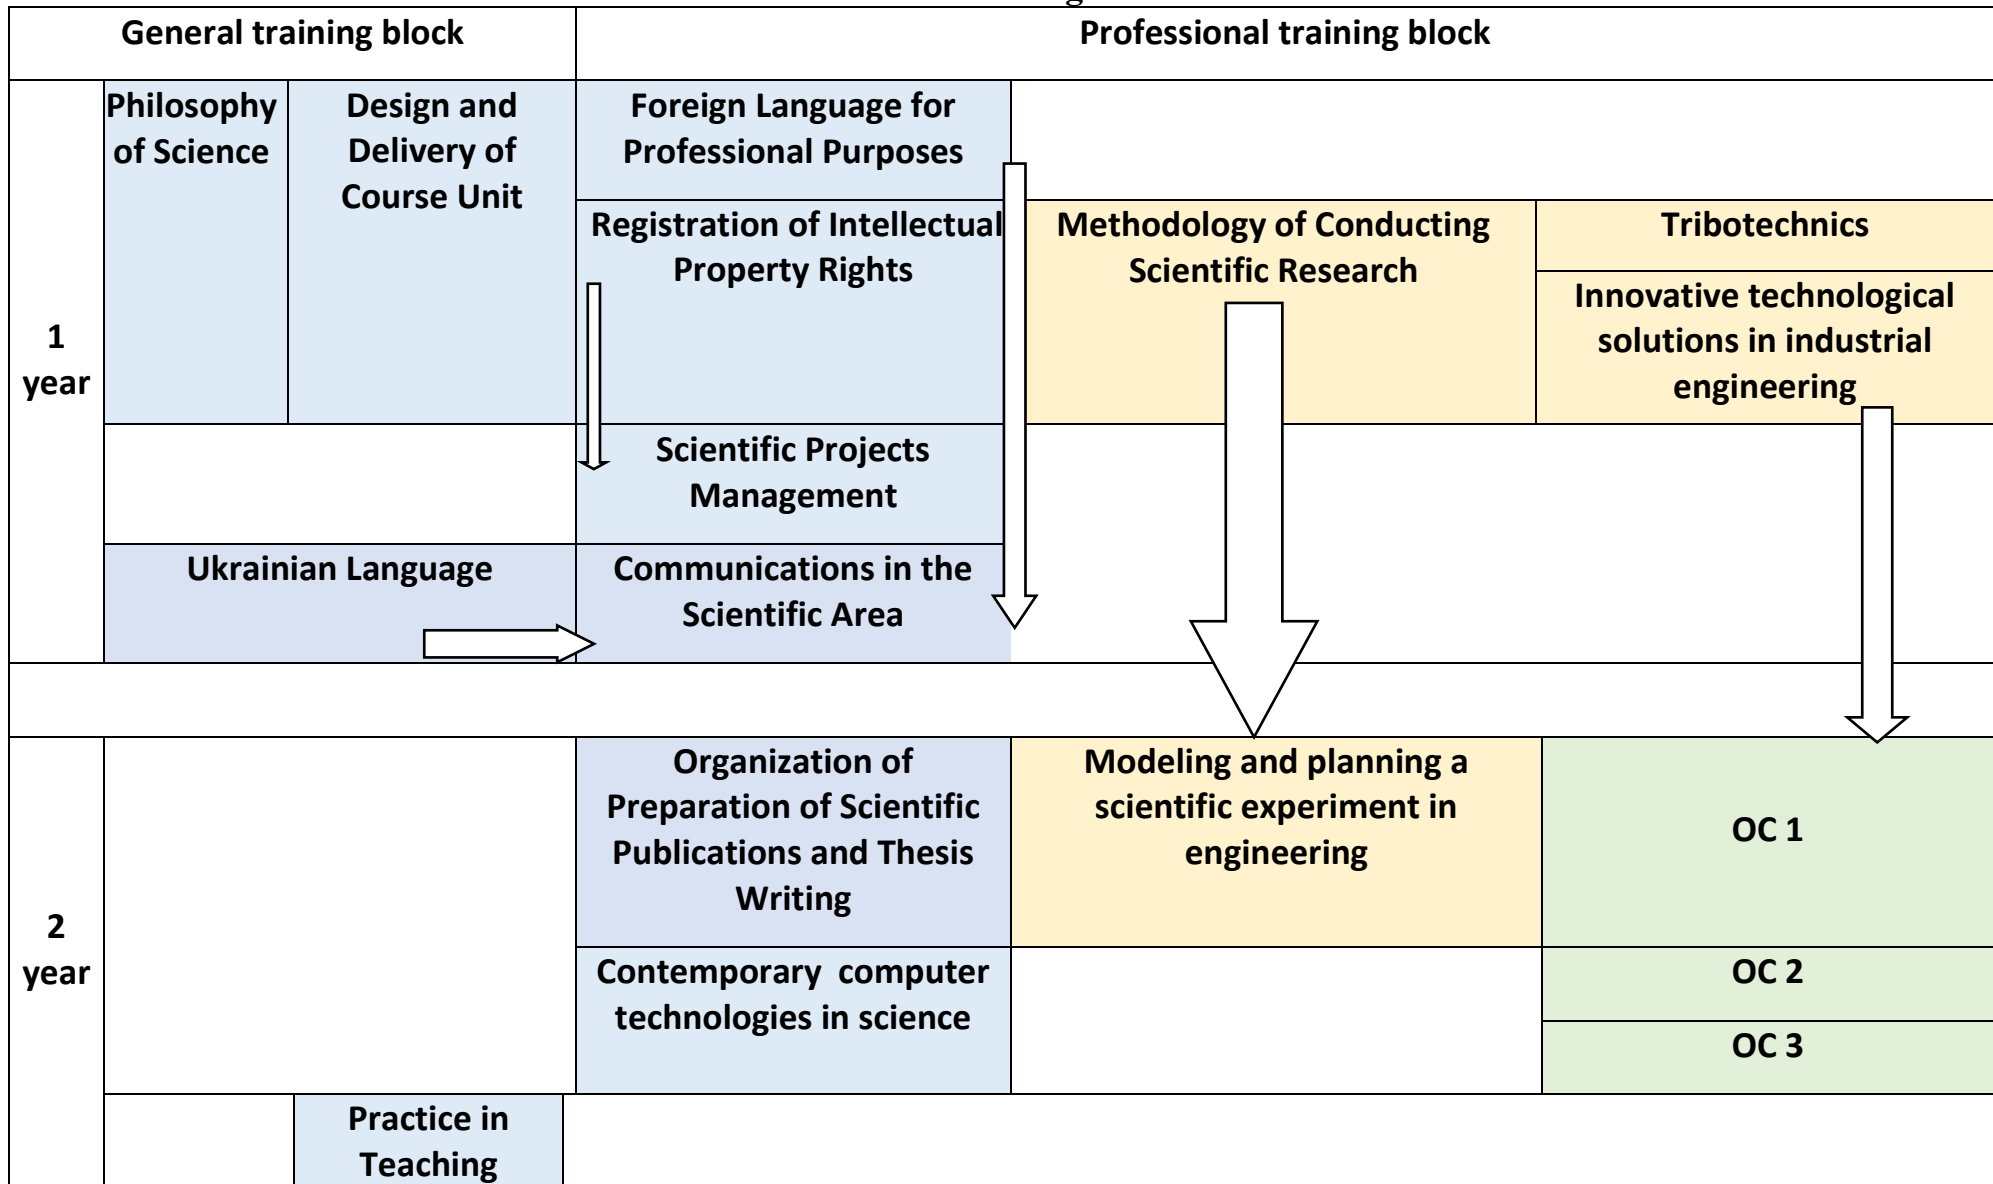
General training block

Professional training block

1 year

Philosophy of Science

Design and Delivery of Course Unit

Foreign Language for Professional Purposes

Registration of Intellectual Property Rights

Methodology of Conducting Scientific Research

Tribotechnics

Innovative technological solutions in industrial engineering

Scientific Projects Management

Ukrainian Language

Communications in the Scientific Area

2 year

Organization of Preparation of Scientific Publications and Thesis Writing

Modeling and planning a scientific experiment in engineering

OC 1

Contemporary computer technologies in science

OC 2

OC 3

Practice in Teaching